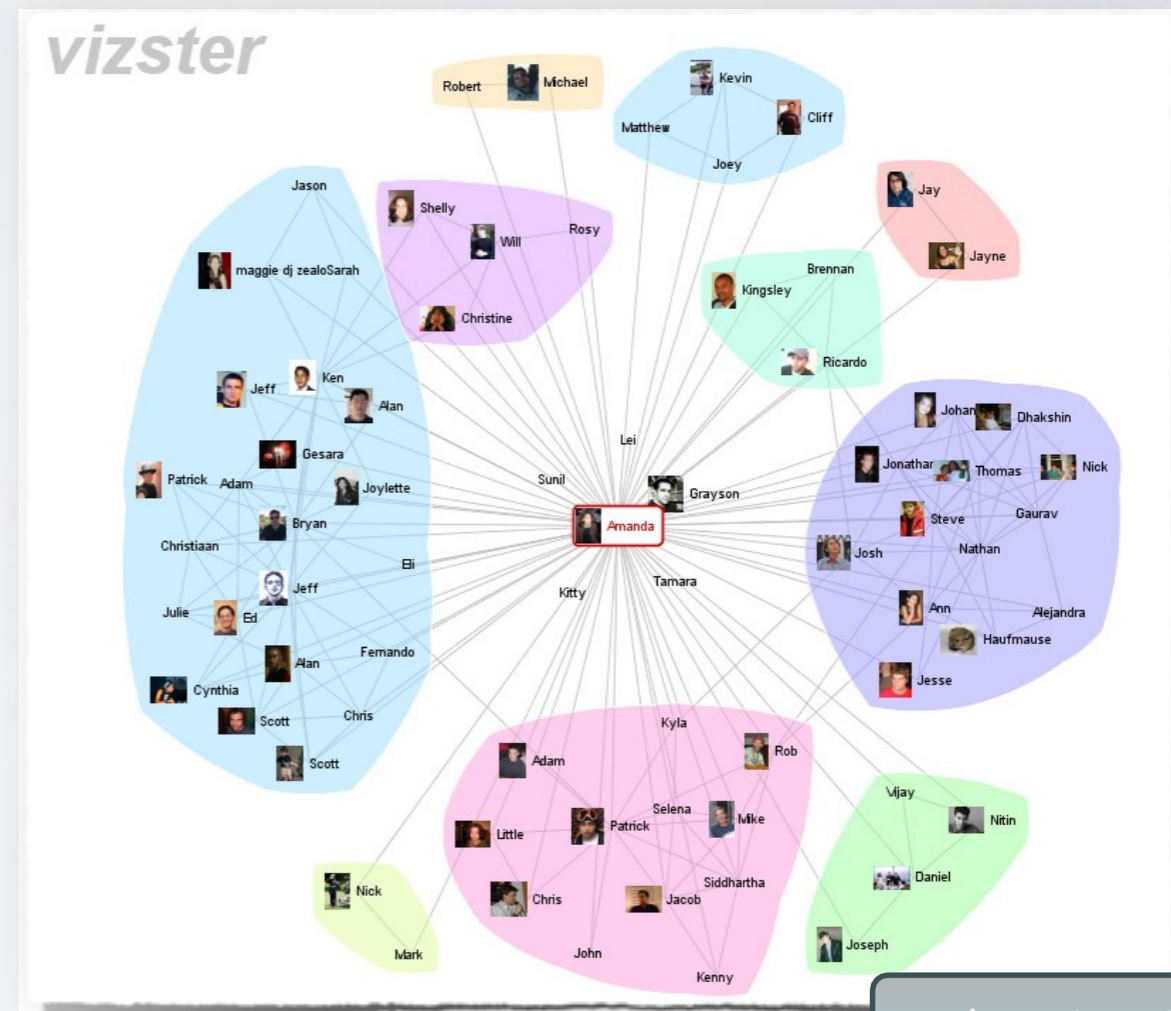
vizster

Robert
Michael

Kevin
Matthew
Cliff
Joey

Jason
maggie dj zealoSarah
Jeff
Ken
Alan
Gesara
Patrick
Adam
Joylette
Bryan
Christiaan
Jeff
Julie
Ed
Alan
Fernando
Cynthia
Scott
Chris
Scott

Shelly
Will
Rosy
Christine

Jay
Jayne

Brennan
Kingsley
Ricardo

Lei
Sunil
Grayson
Amanda
Eli
Kitty
Tamara

Johan
Dhakshin
Jonathan
Thomas
Nick
Steve
Gaurav
Josh
Nathan
Ann
Alejandra
Haufmause
Jesse

Kyla
Adam
Rob
Selena
Patrick
Mike
Little
Siddhartha
Chris
Jacob
John
Kenny

Nick
Mark

Vijay
Nitin
Daniel
Joseph